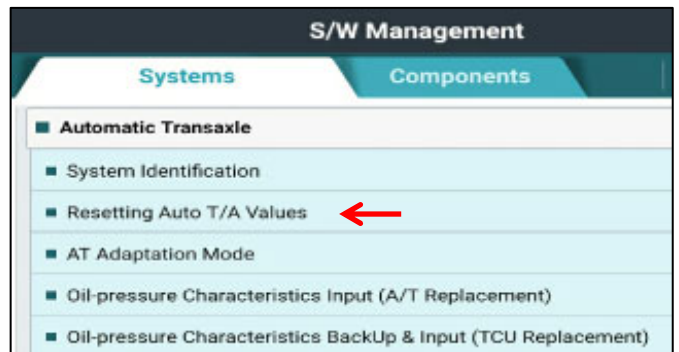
S/W Management

Systems

Components

Automatic Transaxle

System Identification

Resetting Auto T/A Values

AT Adaptation Mode

Oil-pressure Characteristics Input (A/T Replacement)

Oil-pressure Characteristics BackUp & Input (TCU Replacement)